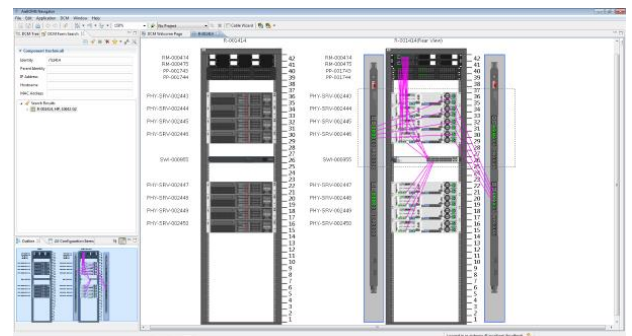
AssetDB Navigator

File Edit Application DCIM Window Help

No Project

Cable Wizard

DCIM Tree DCIM Item Search

DCIM Welcome Page

R-001414

R-001414(rear view)

Component Instance

Identity R1414

Parent Identity

IP Address

Hostname

MAC Address

Search Results

R-001414

RM-000474
RM-000475
PP-001743
PP-001744

42
41
40
39
38
37
36
35
34
33
32
31
30
29
28
27
26
25
24
23
22
21
20
19
18
17
16
15
14
13
12
11
10
9
8
7
6
5
4
3
2
1

PHY-SRV-002443
PHY-SRV-002444
PHY-SRV-002445
PHY-SRV-002446

SWI-000655

PHY-SRV-002447
PHY-SRV-002448
PHY-SRV-002449
PHY-SRV-002450

RM-000474
RM-000475
PP-001743
PP-001744

PHY-SRV-002443
PHY-SRV-002444
PHY-SRV-002445
PHY-SRV-002446

SWI-000655

PHY-SRV-002447
PHY-SRV-002448
PHY-SRV-002449
PHY-SRV-002450

Outline CI Configuration Items